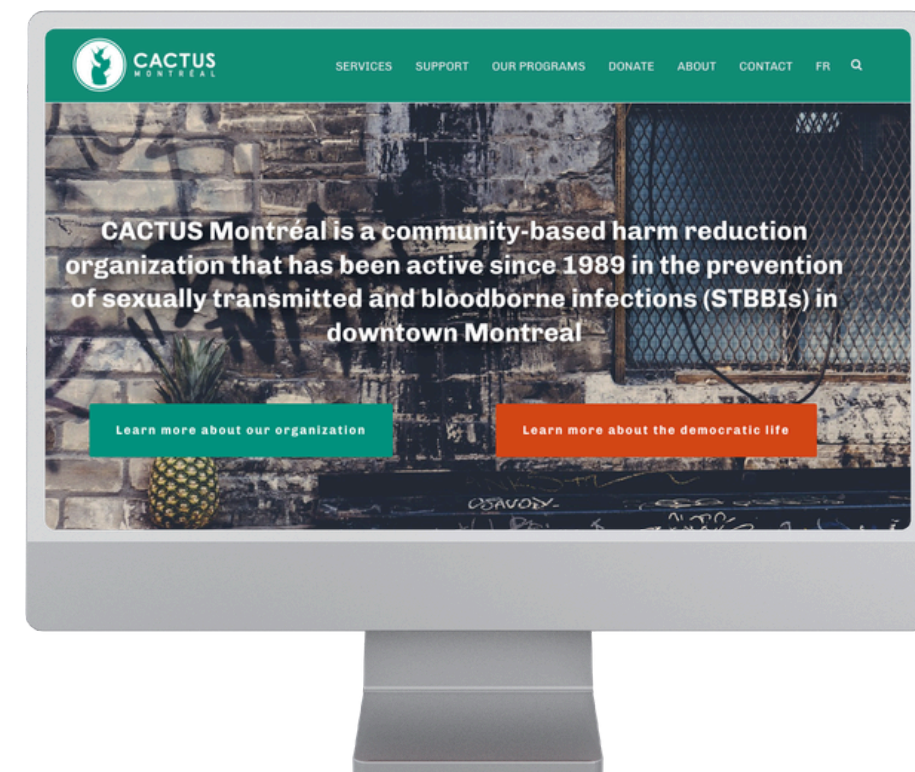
CACTUS MONTREAL

SERVICES SUPPORT OUR PROGRAMS DONATE ABOUT CONTACT FR

CACTUS Montréal is a community-based harm reduction organization that has been active since 1989 in the prevention of sexually transmitted and bloodborne infections (STBBIs) in downtown Montreal

Learn more about our organization

Learn more about the democratic life